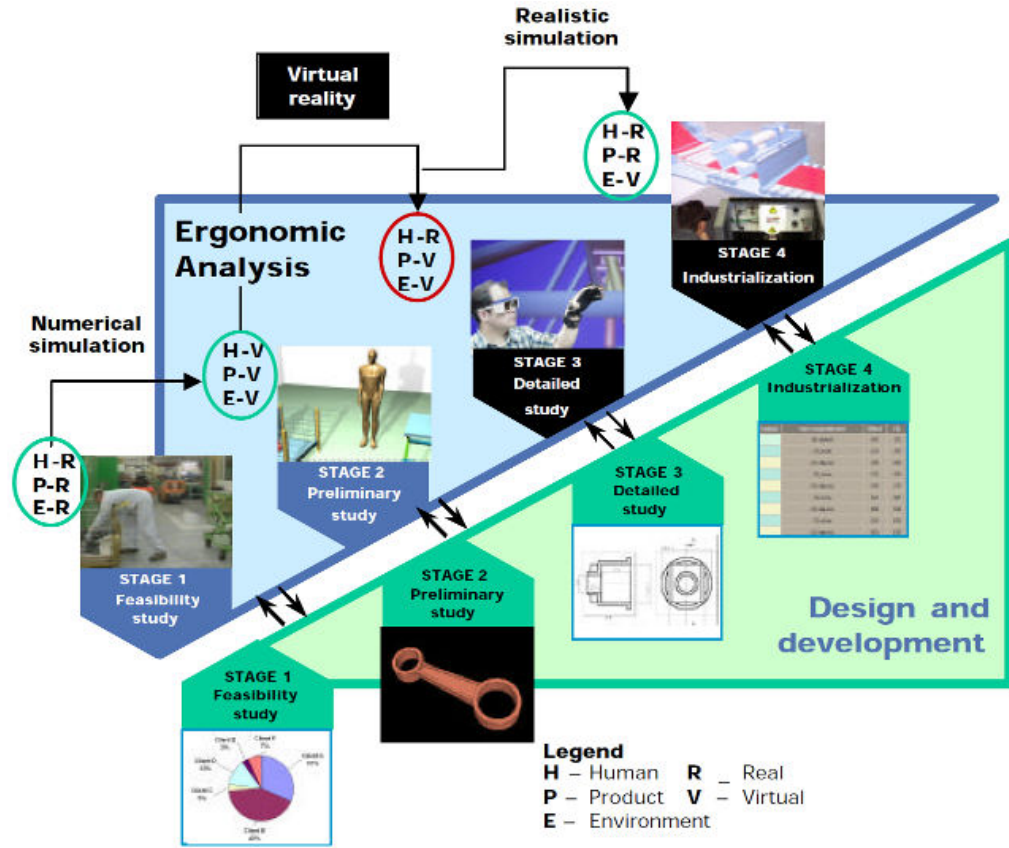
Realistic simulation

Virtual reality

H-R
P-R
E-V

Ergonomic Analysis

H-R
P-V
E-V

STAGE 4
Industrialization

Numerical simulation

H-V
P-V
E-V

STAGE 3
Detailed study

STAGE 4
Industrialization

H-R
P-R
E-R

STAGE 2
Preliminary study

STAGE 3
Detailed study

STAGE 1
Feasibility study

STAGE 2
Preliminary study

Design and development

STAGE 1
Feasibility study

Legend
H – Human R _ Real
P – Product V – Virtual
E – Environment